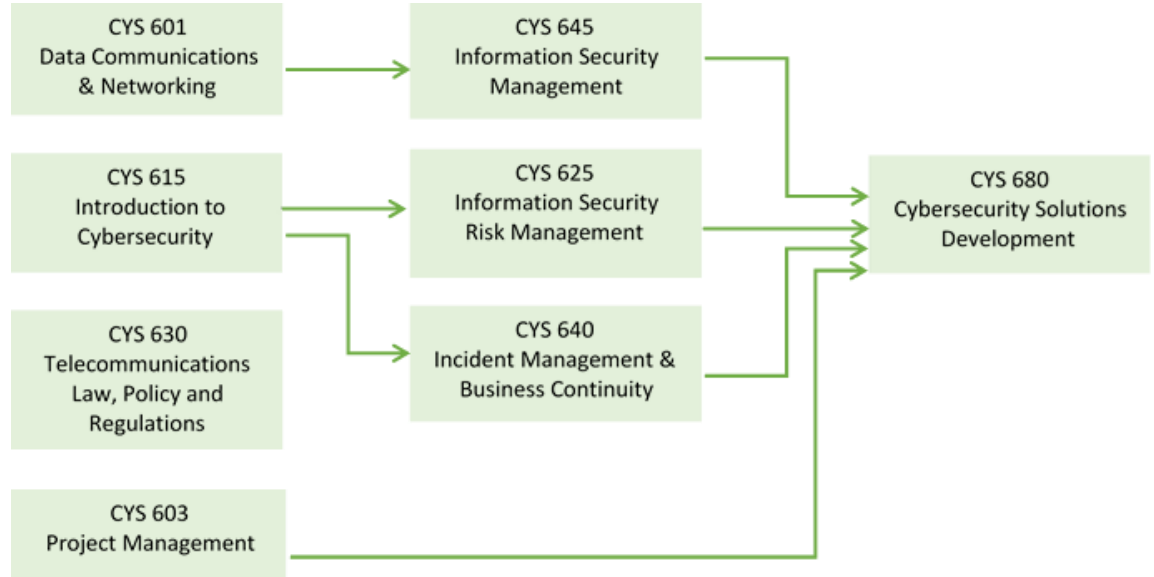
CYS 601
Data Communications & Networking

CYS 615
Introduction to Cybersecurity

CYS 630
Telecommunications Law, Policy and Regulations

CYS 603
Project Management

CYS 645
Information Security Management

CYS 625
Information Security Risk Management

CYS 640
Incident Management & Business Continuity

CYS 680
Cybersecurity Solutions Development